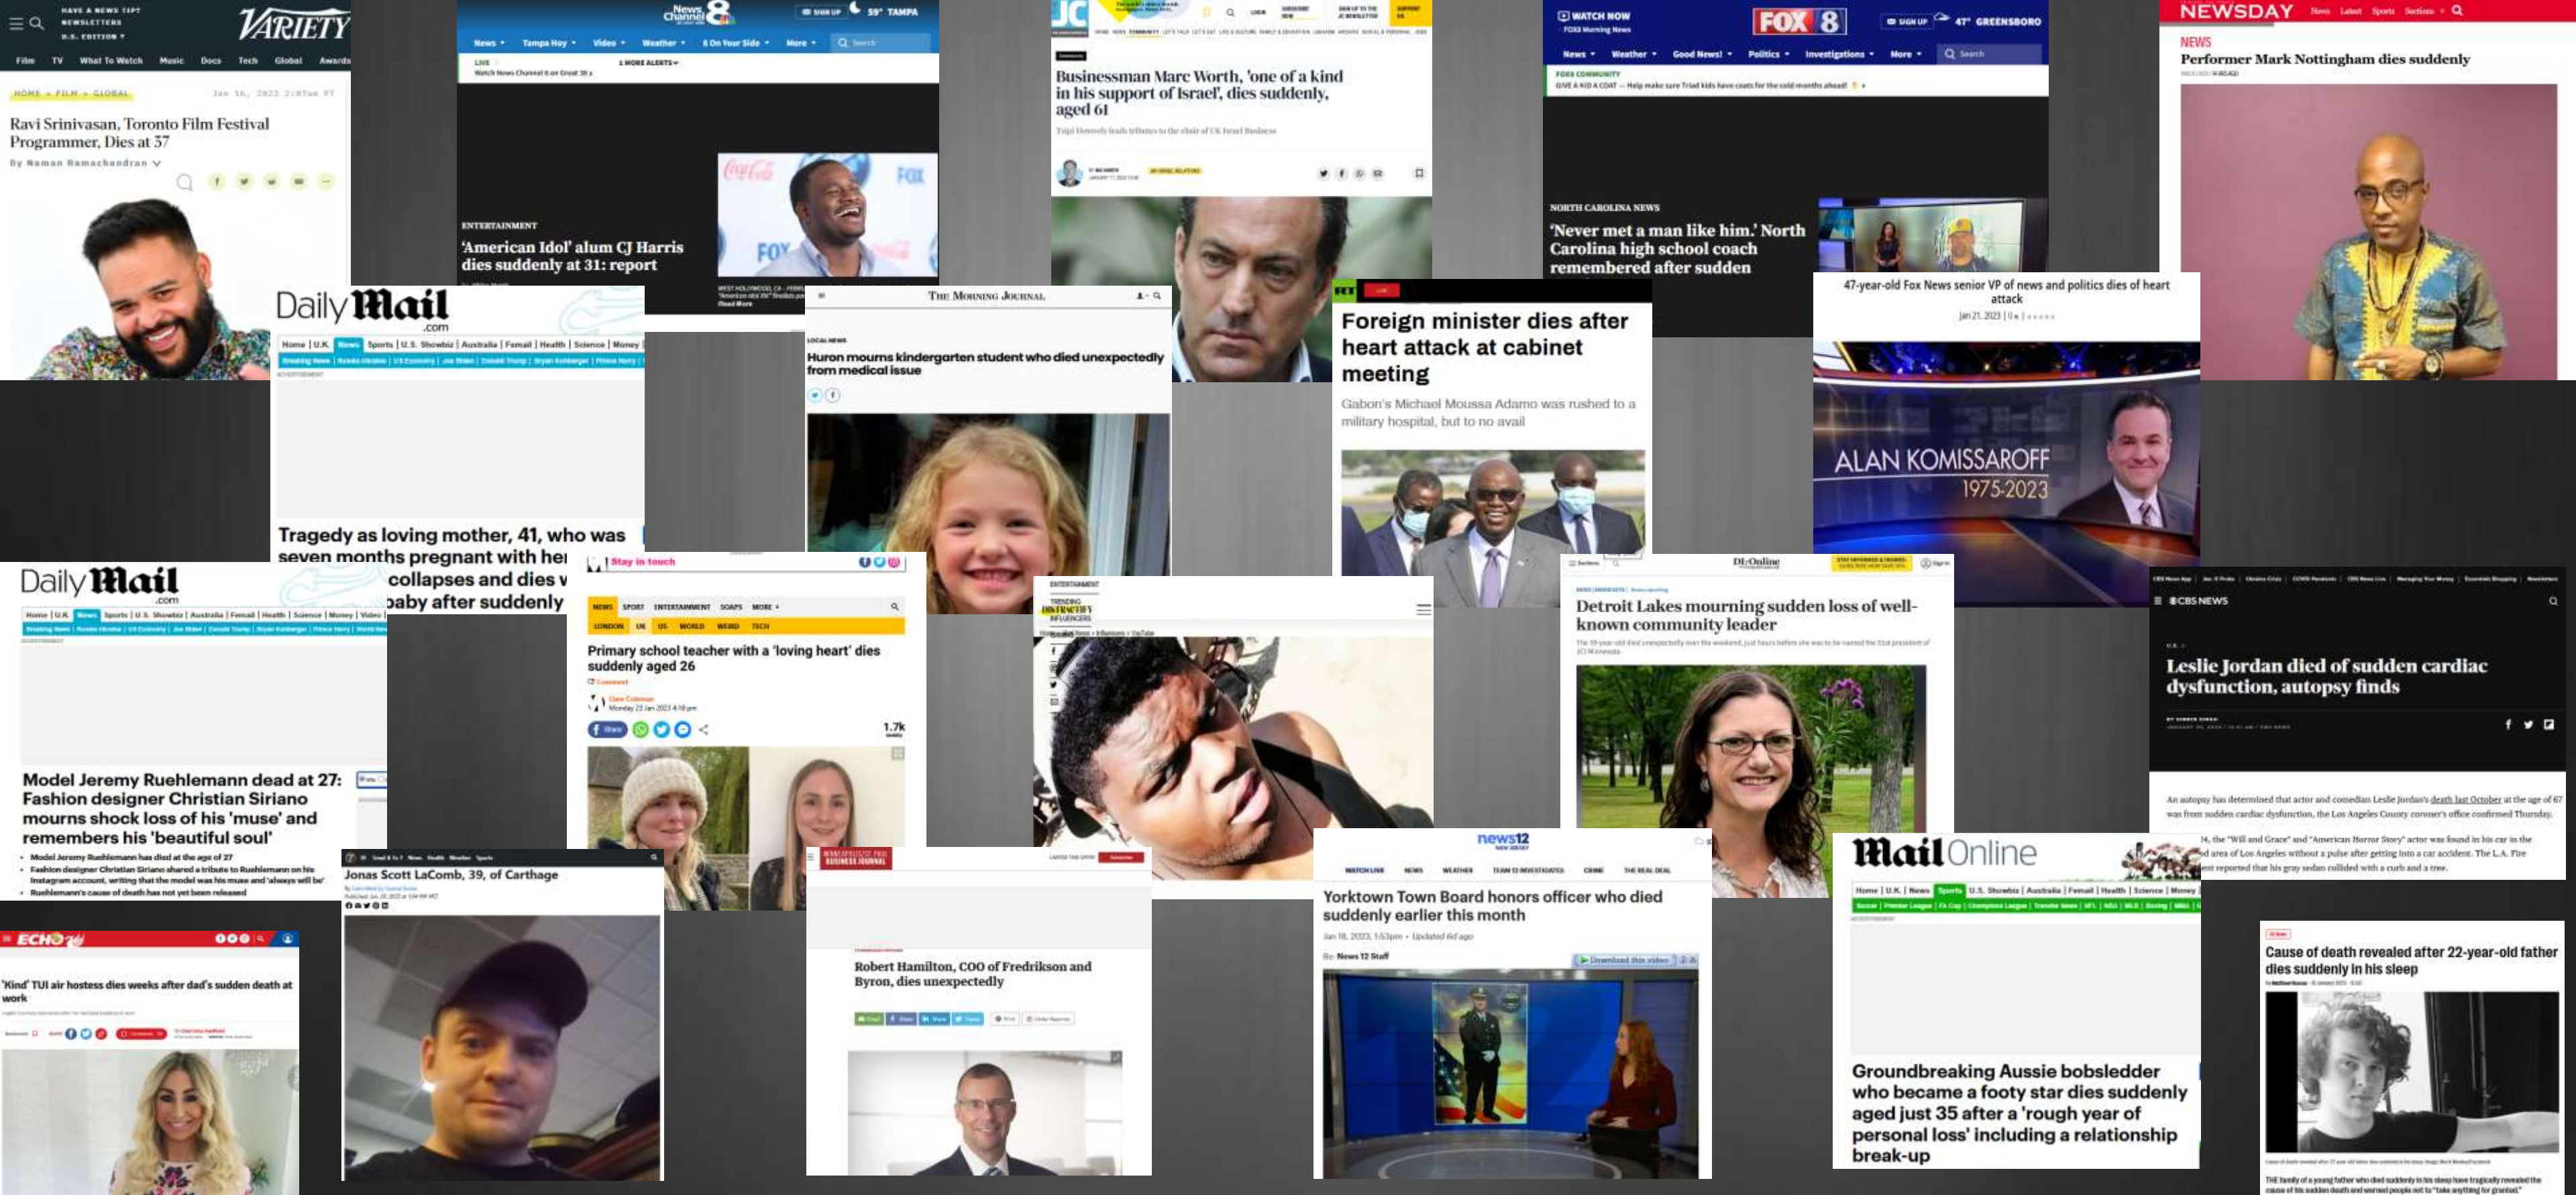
HAVE A NEWS TIP?
NEWSLETTERS
U.S. EDITION

VARIETY

Film TV What To Watch Music Docs Tech Global Awards

HOME > FILM > GLOBAL

Jan 16, 2023 2:07am PT

Ravi Srinivasan, Toronto Film Festival Programmer, Dies at 37

By Naman Ramachandran

News Channel 8

SIGN UP 59° TAMPA

News Tampa Hoy Video Weather 8 On Your Side More Search

LIVE
Watch News Channel 8 on Great 38

1 MORE ALERTS

ENTERTAINMENT
'American Idol' alum CJ Harris dies suddenly at 31: report

JC

Businessman Marc Worth, 'one of a kind in his support of Israel', dies suddenly, aged 61

WATCH NOW
FOX8 Morning News

FOX 8

SIGN UP 47° GREENSBORO

News Weather Good News! Politics Investigations More Search

FOX8 COMMUNITY
GIVE A KID A COAT — Help make sure Triad kids have coats for the cold months ahead!

NORTH CAROLINA NEWS
'Never met a man like him.' North Carolina high school coach remembered after sudden

NEWSDAY

News Latest Sports Sections

NEWS
Performer Mark Nottingham dies suddenly

Daily Mail .com

Home U.K. News Sports U.S. Showbiz Australia Femail Health Science Money

Tragedy as loving mother, 41, who was seven months pregnant with her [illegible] collapses and dies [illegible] baby after suddenly

The Morning Journal

LOCAL NEWS
Huron mourns kindergarten student who died unexpectedly from medical issue

Foreign minister dies after heart attack at cabinet meeting

Gabon's Michael Moussa Adamo was rushed to a military hospital, but to no avail

47-year-old Fox News senior VP of news and politics dies of heart attack

ALAN KOMISSAROFF
1975-2023

Daily Mail .com

Home U.K. News Sports U.S. Showbiz Australia Femail Health Science Money Video

Model Jeremy Ruehlemann dead at 27: Fashion designer Christian Siriano mourns shock loss of his 'muse' and remembers his 'beautiful soul'

• Model Jeremy Ruehlemann has died at the age of 27
• Fashion designer Christian Siriano shared a tribute to Ruehlemann on his Instagram account, writing that the model was his muse and 'always will be'
• Ruehlemann's cause of death has not yet been released

Stay in touch

NEWS SPORT ENTERTAINMENT SOAPS MORE
LONDON UK US WORLD WEIRD TECH

Primary school teacher with a 'loving heart' dies suddenly aged 26

1.7k

ENTERTAINMENT
TRENDING
INFLUENCERS

DL Online

Detroit Lakes mourning sudden loss of well-known community leader

CBS NEWS

Leslie Jordan died of sudden cardiac dysfunction, autopsy finds

An autopsy has determined that actor and comedian Leslie Jordan's death last October at the age of 67 was from sudden cardiac dysfunction, the Los Angeles County coroner's office confirmed Thursday.

ECHO

'Kind' TUI air hostess dies weeks after dad's sudden death at work

Jonas Scott LaComb, 39, of Carthage

BUSINESS JOURNAL

Robert Hamilton, COO of Fredrikson and Byron, dies unexpectedly

news12

Yorktown Town Board honors officer who died suddenly earlier this month

Jan 18, 2023, 1:53pm • Updated 6d ago

By: News 12 Staff

Mail Online

Home U.K. News Sports U.S. Showbiz Australia Femail Health Science Money

Groundbreaking Aussie bobsledder who became a footy star dies suddenly aged just 35 after a 'rough year of personal loss' including a relationship break-up

Cause of death revealed after 22-year-old father dies suddenly in his sleep